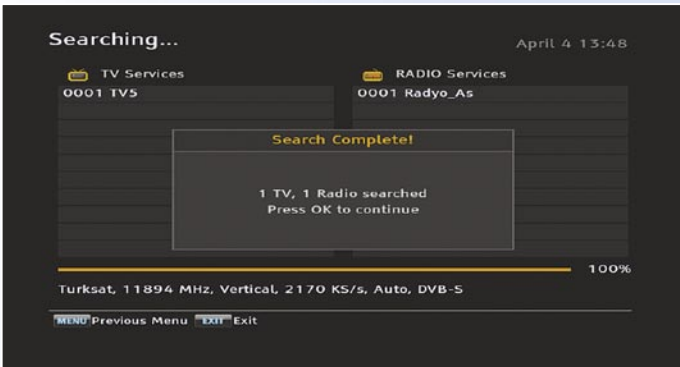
Searching...

April 4 13:48

TV Services
0001 TV5

RADIO Services
0001 Radyo_As

Search Complete!

1 TV, 1 Radio searched
Press OK to continue

100%

Turksat, 11894 MHz, Vertical, 2170 KS/s, Auto, DVB-S

MENU Previous Menu EXIT Exit